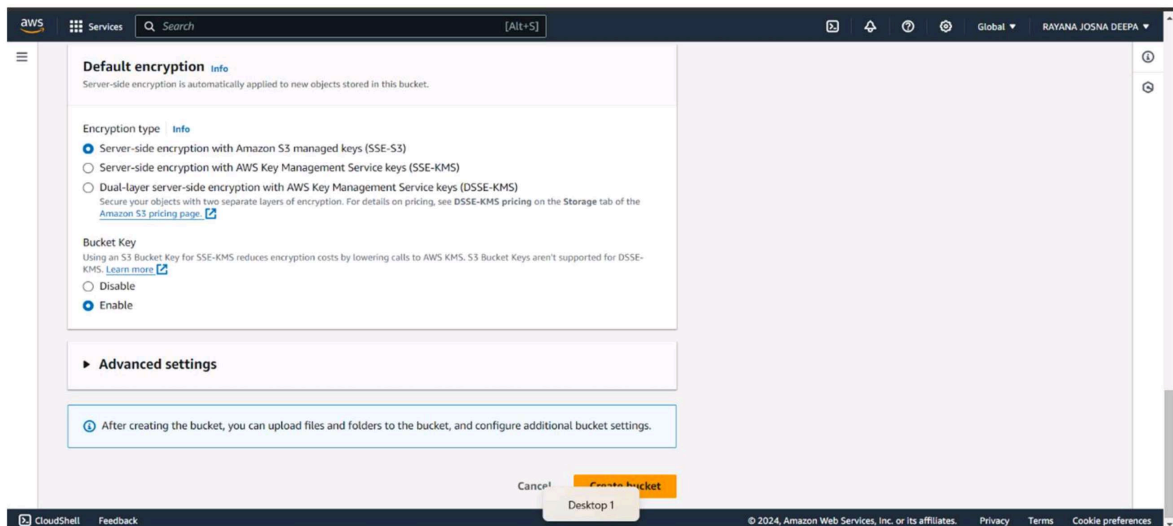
aws Services Search [Alt+S] Global ▼ RAYANA JOSNA DEEPA ▼

Default encryption Info
Server-side encryption is automatically applied to new objects stored in this bucket.

Encryption type Info
Server-side encryption with Amazon S3 managed keys (SSE-S3)
Server-side encryption with AWS Key Management Service keys (SSE-KMS)
Dual-layer server-side encryption with AWS Key Management Service keys (DSSE-KMS)
Secure your objects with two separate layers of encryption. For details on pricing, see DSSE-KMS pricing on the Storage tab of the Amazon S3 pricing page.

Bucket Key
Using an S3 Bucket Key for SSE-KMS reduces encryption costs by lowering calls to AWS KMS. S3 Bucket Keys aren't supported for DSSE-KMS. Learn more
Disable
Enable

▶ Advanced settings

After creating the bucket, you can upload files and folders to the bucket, and configure additional bucket settings.

Cancel Create bucket

Desktop 1

CloudShell Feedback © 2024, Amazon Web Services, Inc. or its affiliates. Privacy Terms Cookie preferences